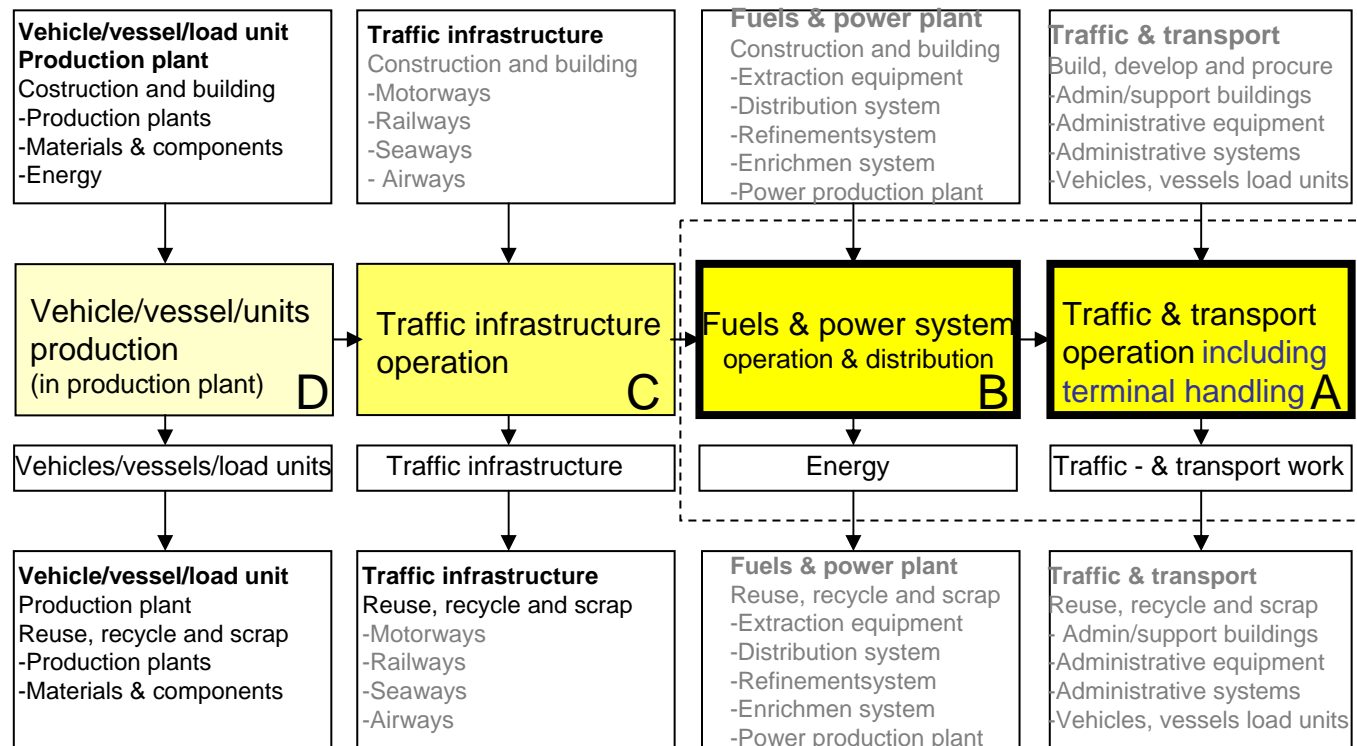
**Vehicle/vessel/load unit Production plant**
Costruction and building
-Production plants
-Materials & components
-Energy

**Traffic infrastructure**
Construction and building
-Motorways
-Railways
-Seaways
- Airways

**Fuels & power plant**
Construction and building
-Extraction equipment
-Distribution system
-Refinementsystem
-Enrichmen system
-Power production plant

**Traffic & transport**
Build, develop and procure
-Admin/support buildings
-Administrative equipment
-Administrative systems
-Vehicles, vessels load units

Vehicle/vessel/units production (in production plant) D

Traffic infrastructure operation C

Fuels & power system operation & distribution B

Traffic & transport operation including terminal handling A

Vehicles/vessels/load units

Traffic infrastructure

Energy

Traffic - & transport work

**Vehicle/vessel/load unit**
Production plant
Reuse, recycle and scrap
-Production plants
-Materials & components

**Traffic infrastructure**
Reuse, recycle and scrap
-Motorways
-Railways
-Seaways
-Airways

**Fuels & power plant**
Reuse, recycle and scrap
-Extraction equipment
-Distribution system
-Refinementsystem
-Enrichmen system
-Power production plant

**Traffic & transport**
Reuse, recycle and scrap
- Admin/support buildings
-Administrative equipment
-Administrative systems
-Vehicles, vessels load units